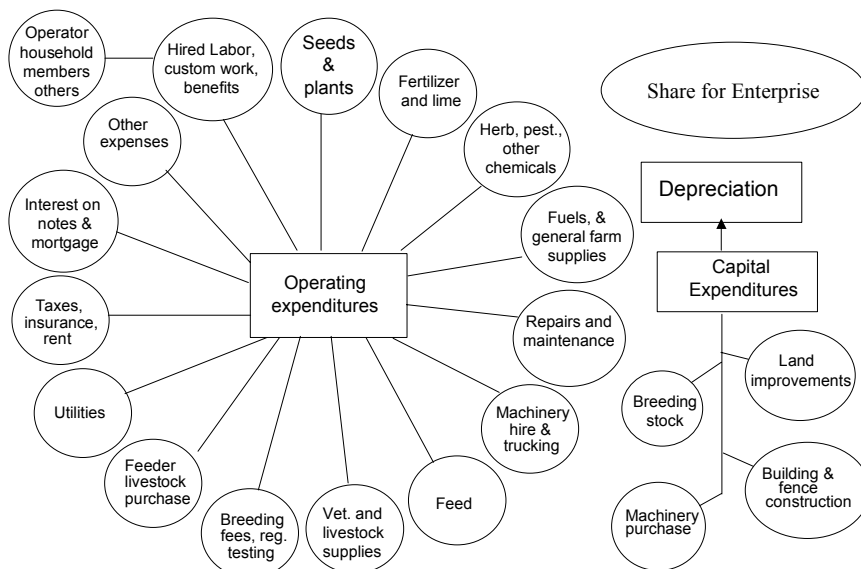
Operator household members others

Hired Labor, custom work, benefits

Seeds & plants

Fertilizer and lime

Share for Enterprise

Herb, pest., other chemicals

Other expenses

Depreciation

Interest on notes & mortgage

Fuels, & general farm supplies

Operating expenditures

Capital Expenditures

Taxes, insurance, rent

Repairs and maintenance

Land improvements

Utilities

Breeding stock

Machinery hire & trucking

Feeder livestock purchase

Building & fence construction

Feed

Breeding fees, reg. testing

Vet. and livestock supplies

Machinery purchase